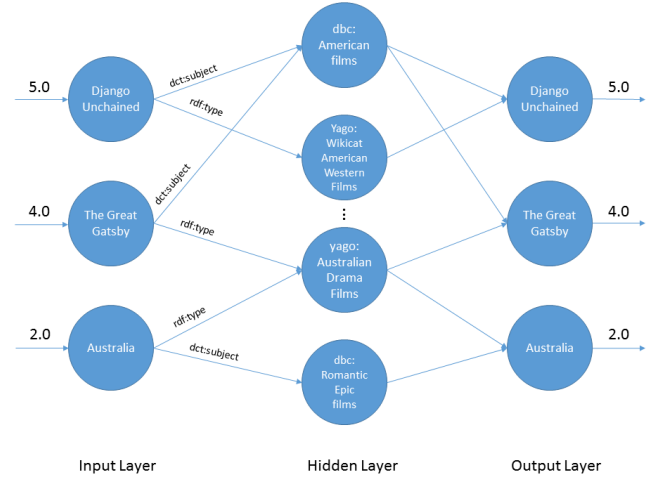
5.0

Django Unchained

dct:subject

rdf:type

4.0

The Great Gatsby

dct:subject

rdf:type

2.0

Australia

rdf:type

dct:subject

dbc: American films

Yago: Wikicat American Western Films

⋮

yago: Australian Drama Films

dbc: Romantic Epic films

Django Unchained

5.0

The Great Gatsby

4.0

Australia

2.0

Input Layer

Hidden Layer

Output Layer